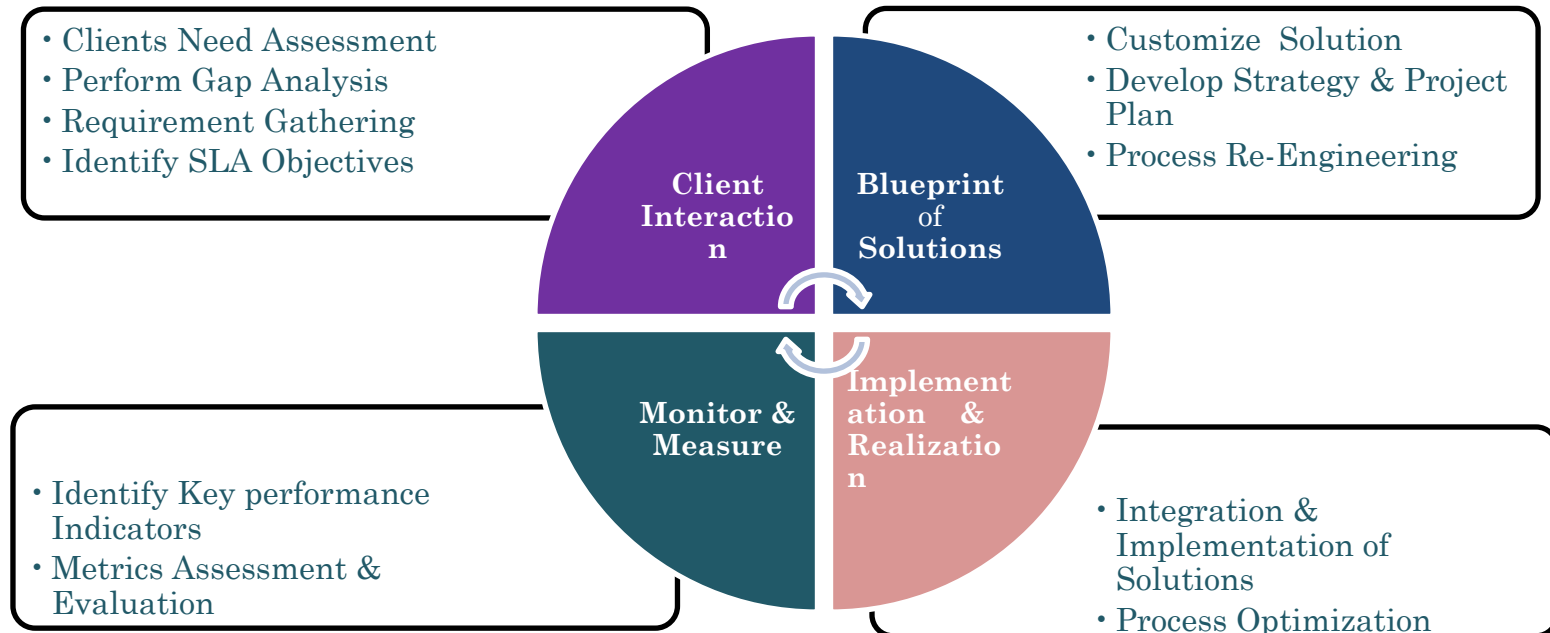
• Clients Need Assessment
• Perform Gap Analysis
• Requirement Gathering
• Identify SLA Objectives

• Customize Solution
• Develop Strategy & Project Plan
• Process Re-Engineering

Client Interactio n

Blueprint of Solutions

Monitor & Measure

Implement ation & Realizatio n

• Identify Key performance Indicators
• Metrics Assessment & Evaluation

• Integration & Implementation of Solutions
• Process Optimization